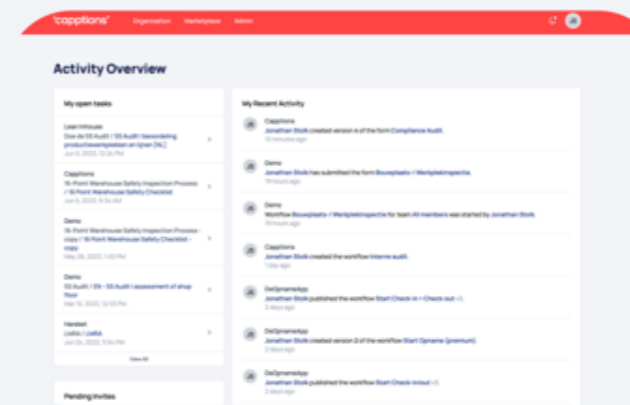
'cappitions' Organization Marketplace Admin

JS

Activity Overview

My open tasks

Leet Inhouse
Doe de 5S Audit / 5S Audit beoordeling productiewerkplekken en Ijzer (NL)
Jun 9, 2023, 12:24 PM

Capptions
16 Point Warehouse Safety Inspection Process / 16 Point Warehouse Safety Checklist
Jun 6, 2023, 2:26 PM

Demo
16 Point Warehouse Safety Inspection Process - copy / 16 Point Warehouse Safety Checklist - copy
May 26, 2023, 1:00 PM

Demo
5S Audit / EN - 5S Audit 1 assessment of shop floor
Mar 15, 2023, 12:50 PM

Handed
Ladda / Ladda
Jun 26, 2023, 3:54 PM

View All

Pending Invites

My Recent Activity

Capptions
Jonathan Stolk created version 4 of the form Compliance Audit.
10 minutes ago

Demo
Jonathan Stolk has submitted the form Bouwplaats / Werkplekinspectie.
18 hours ago

Demo
Workflow Bouwplaats / Werkplekinspectie for team All members was started by Jonathan Stolk.
18 hours ago

Capptions
Jonathan Stolk created the workflow Interne audit.
1 day ago

DeOpnameApp
Jonathan Stolk published the workflow Start Check-in + Check-out v2.
2 days ago

DeOpnameApp
Jonathan Stolk created version 2 of the workflow Start Opname (premium).
2 days ago

DeOpnameApp
Jonathan Stolk published the workflow Start Check-in/out v2.
2 days ago